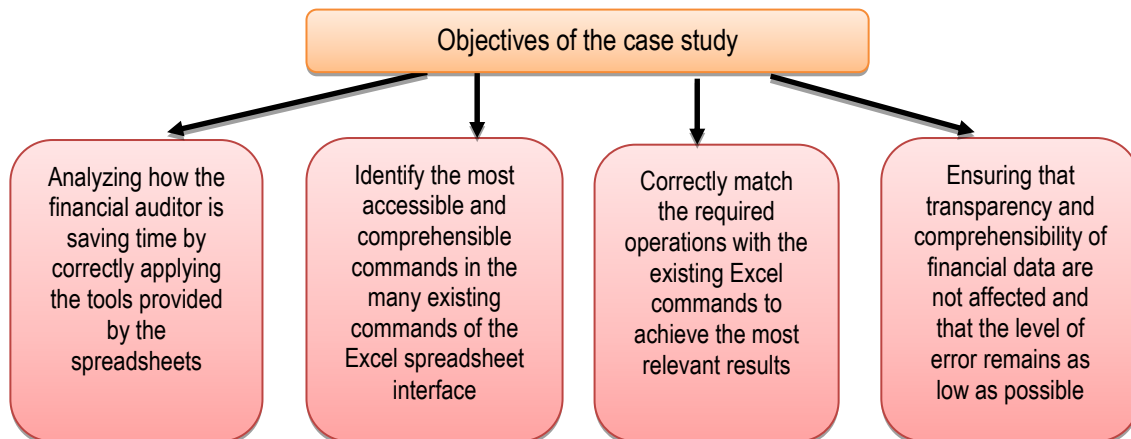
Objectives of the case study

Analyzing how the financial auditor is saving time by correctly applying the tools provided by the spreadsheets

Identify the most accessible and comprehensible commands in the many existing commands of the Excel spreadsheet interface

Correctly match the required operations with the existing Excel commands to achieve the most relevant results

Ensuring that transparency and comprehensibility of financial data are not affected and that the level of error remains as low as possible